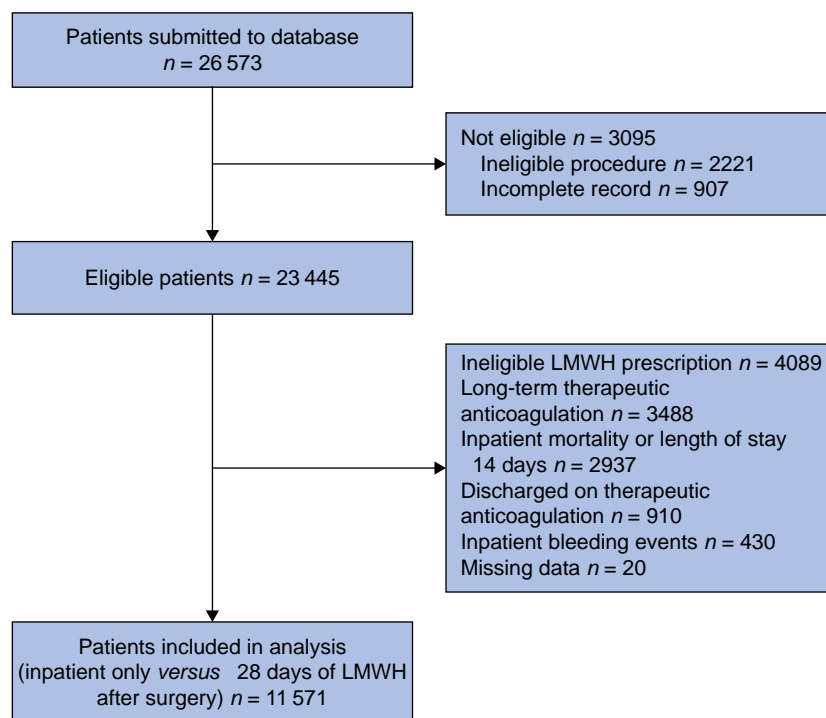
Patients submitted to database
$n$ = 26 573

Not eligible $n$ = 3095
Ineligible procedure $n$ = 2221
Incomplete record $n$ = 907

Eligible patients $n$ = 23 445

Ineligible LMWH prescription $n$ = 4089
Long-term therapeutic anticoagulation $n$ = 3488
Inpatient mortality or length of stay 14 days $n$ = 2937
Discharged on therapeutic anticoagulation $n$ = 910
Inpatient bleeding events $n$ = 430
Missing data $n$ = 20

Patients included in analysis (inpatient only *versus* 28 days of LMWH after surgery) $n$ = 11 571